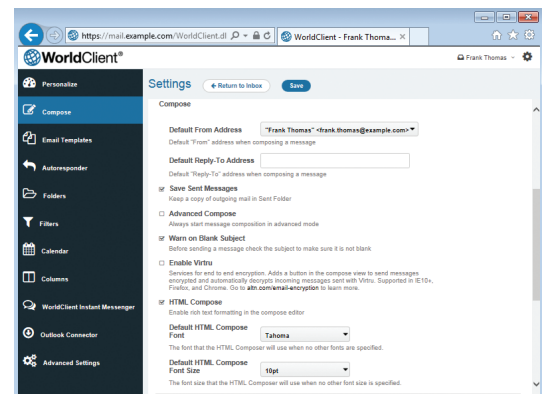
https://mail.example.com/WorldClient.dl

WorldClient - Frank Thoma...

WorldClient®

Frank Thomas

Personalize

Compose

Email Templates

Autoresponder

Folders

Filters

Calendar

Columns

WorldClient Instant Messenger

Outlook Connector

Advanced Settings

Settings

Return to Inbox

Save

Compose

Default From Address

"Frank Thomas" <frank.thomas@example.com>

Default "From" address when composing a message

Default Reply-To Address

Default "Reply-To" address when composing a message

Save Sent Messages

Keep a copy of outgoing mail in Sent Folder

Advanced Compose

Always start message composition in advanced mode

Warn on Blank Subject

Before sending a message check the subject to make sure it is not blank

Enable Virtru

Services for end to end encryption. Adds a button in the compose view to send messages encrypted and automatically decrypts incoming messages sent with Virtru. Supported in IE10+, Firefox, and Chrome. Go to altn.com/email-encryption to learn more.

HTML Compose

Enable rich text formatting in the compose editor

Default HTML Compose Font

Tahoma

The font that the HTML Composer will use when no other fonts are specified.

Default HTML Compose Font Size

10pt

The font size that the HTML Composer will use when no other font size is specified.